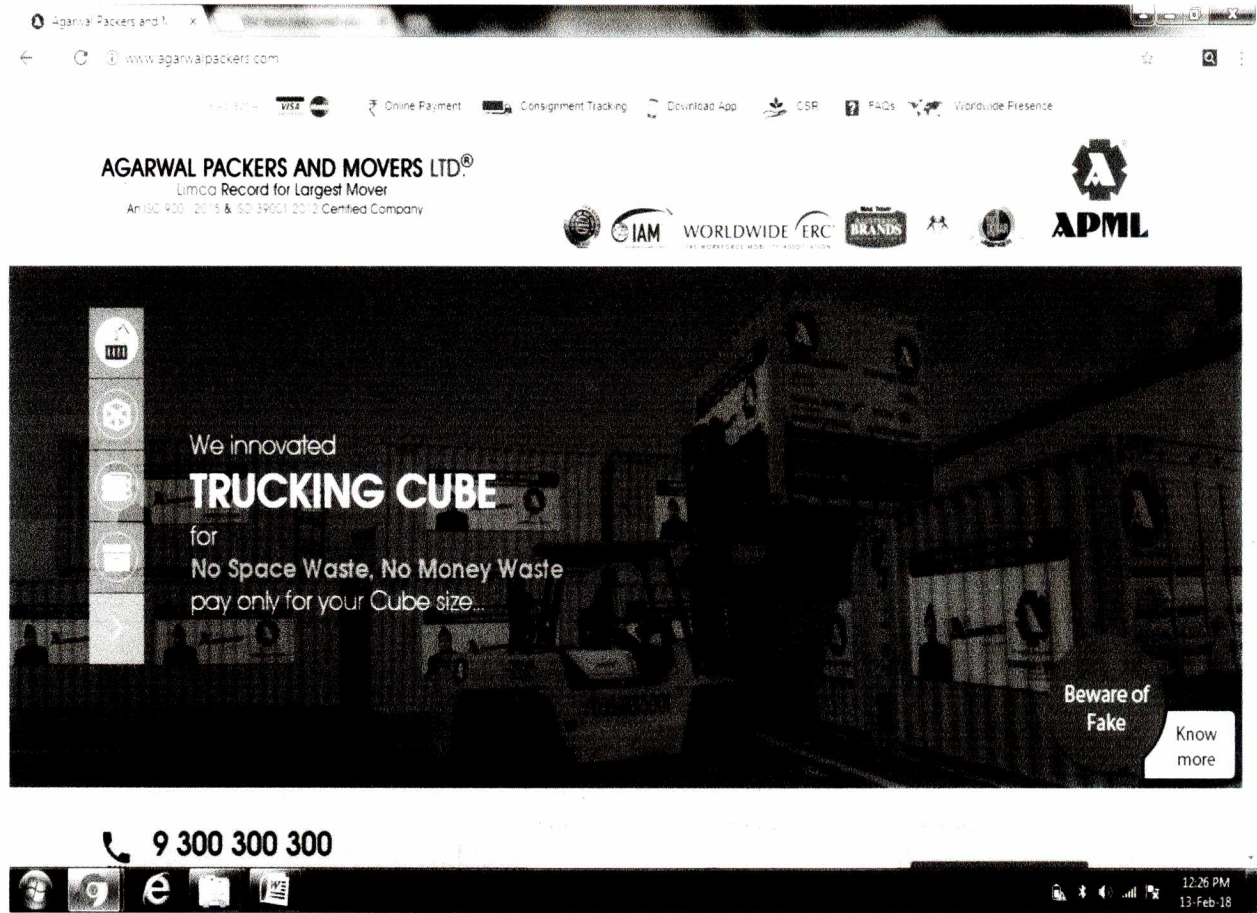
Agarwal Packers and M ×

www.agarwalpackers.com

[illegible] VISA

₹ Online Payment Consignment Tracking Download App CSR FAQs Worldwide Presence

AGARWAL PACKERS AND MOVERS LTD®
Limca Record for Largest Mover
An ISO 9001:2015 & ISO 39001:2012 Certified Company

IAM WORLDWIDE ERC BRANDS APML

We innovated
TRUCKING CUBE
for
No Space Waste, No Money Waste
pay only for your Cube size...

Beware of Fake

Know more

9 300 300 300

12:26 PM
13-Feb-18